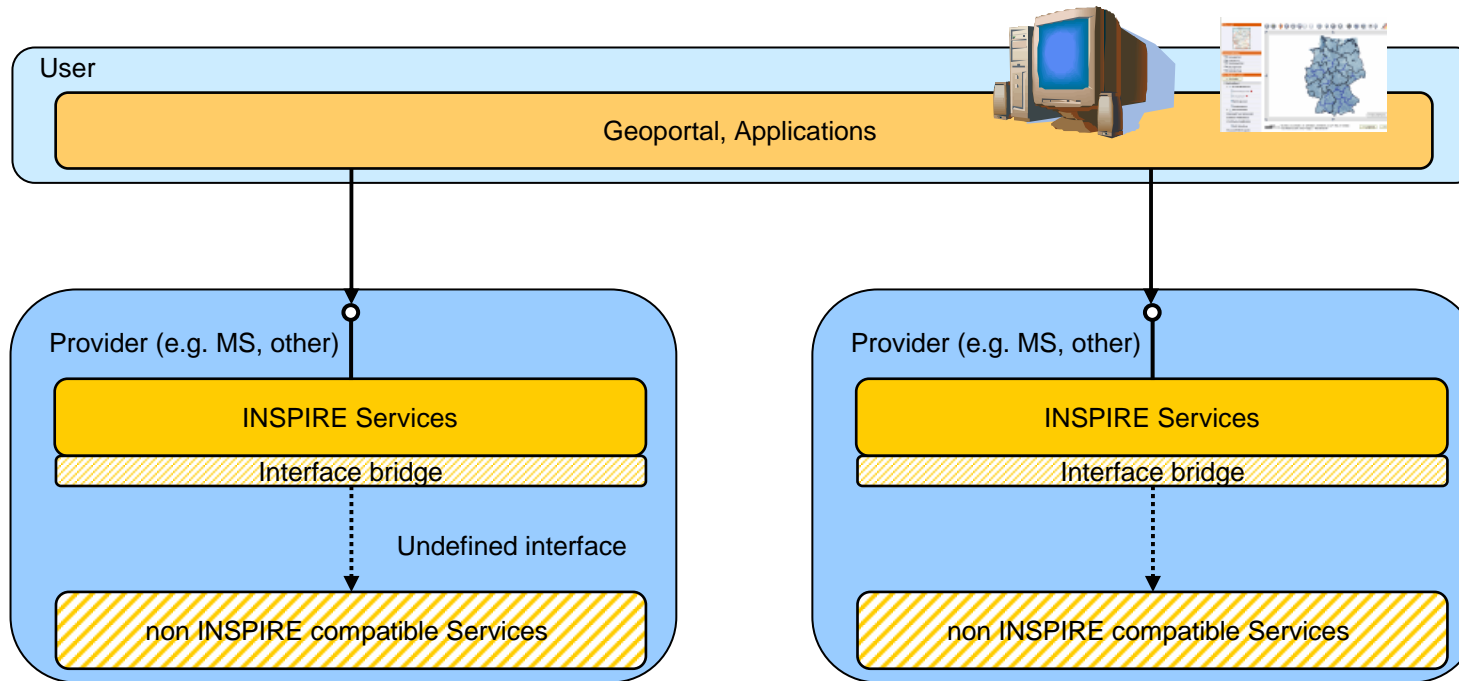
User

Geoportal, Applications

Provider (e.g. MS, other)

INSPIRE Services

Interface bridge

Undefined interface

non INSPIRE compatible Services

Provider (e.g. MS, other)

INSPIRE Services

Interface bridge

non INSPIRE compatible Services